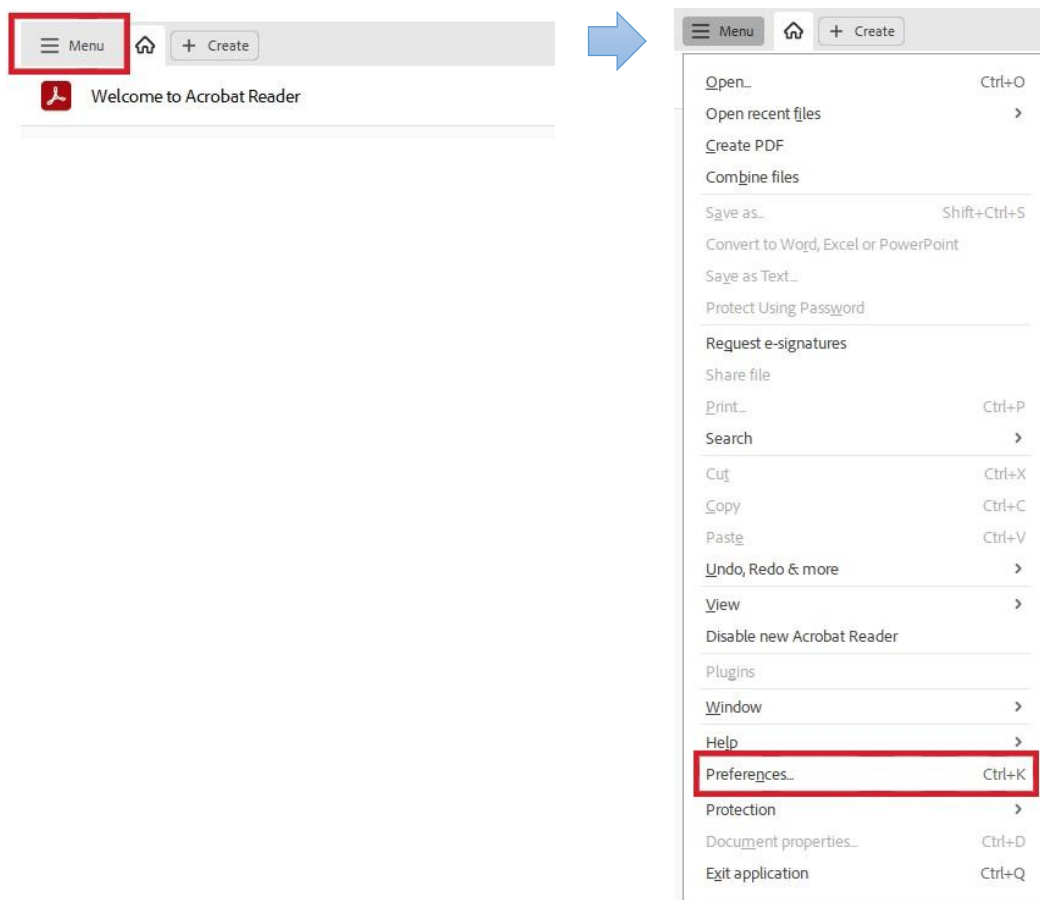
Menu
+ Create
Welcome to Acrobat Reader

Menu
+ Create
Open... Ctrl+O
Open recent files
Create PDF
Combine files
Save as... Shift+Ctrl+S
Convert to Word, Excel or PowerPoint
Save as Text...
Protect Using Password
Request e-signatures
Share file
Print... Ctrl+P
Search
Cut Ctrl+X
Copy Ctrl+C
Paste Ctrl+V
Undo, Redo & more
View
Disable new Acrobat Reader
Plugins
Window
Help
Preferences... Ctrl+K
Protection
Document properties... Ctrl+D
Exit application Ctrl+Q